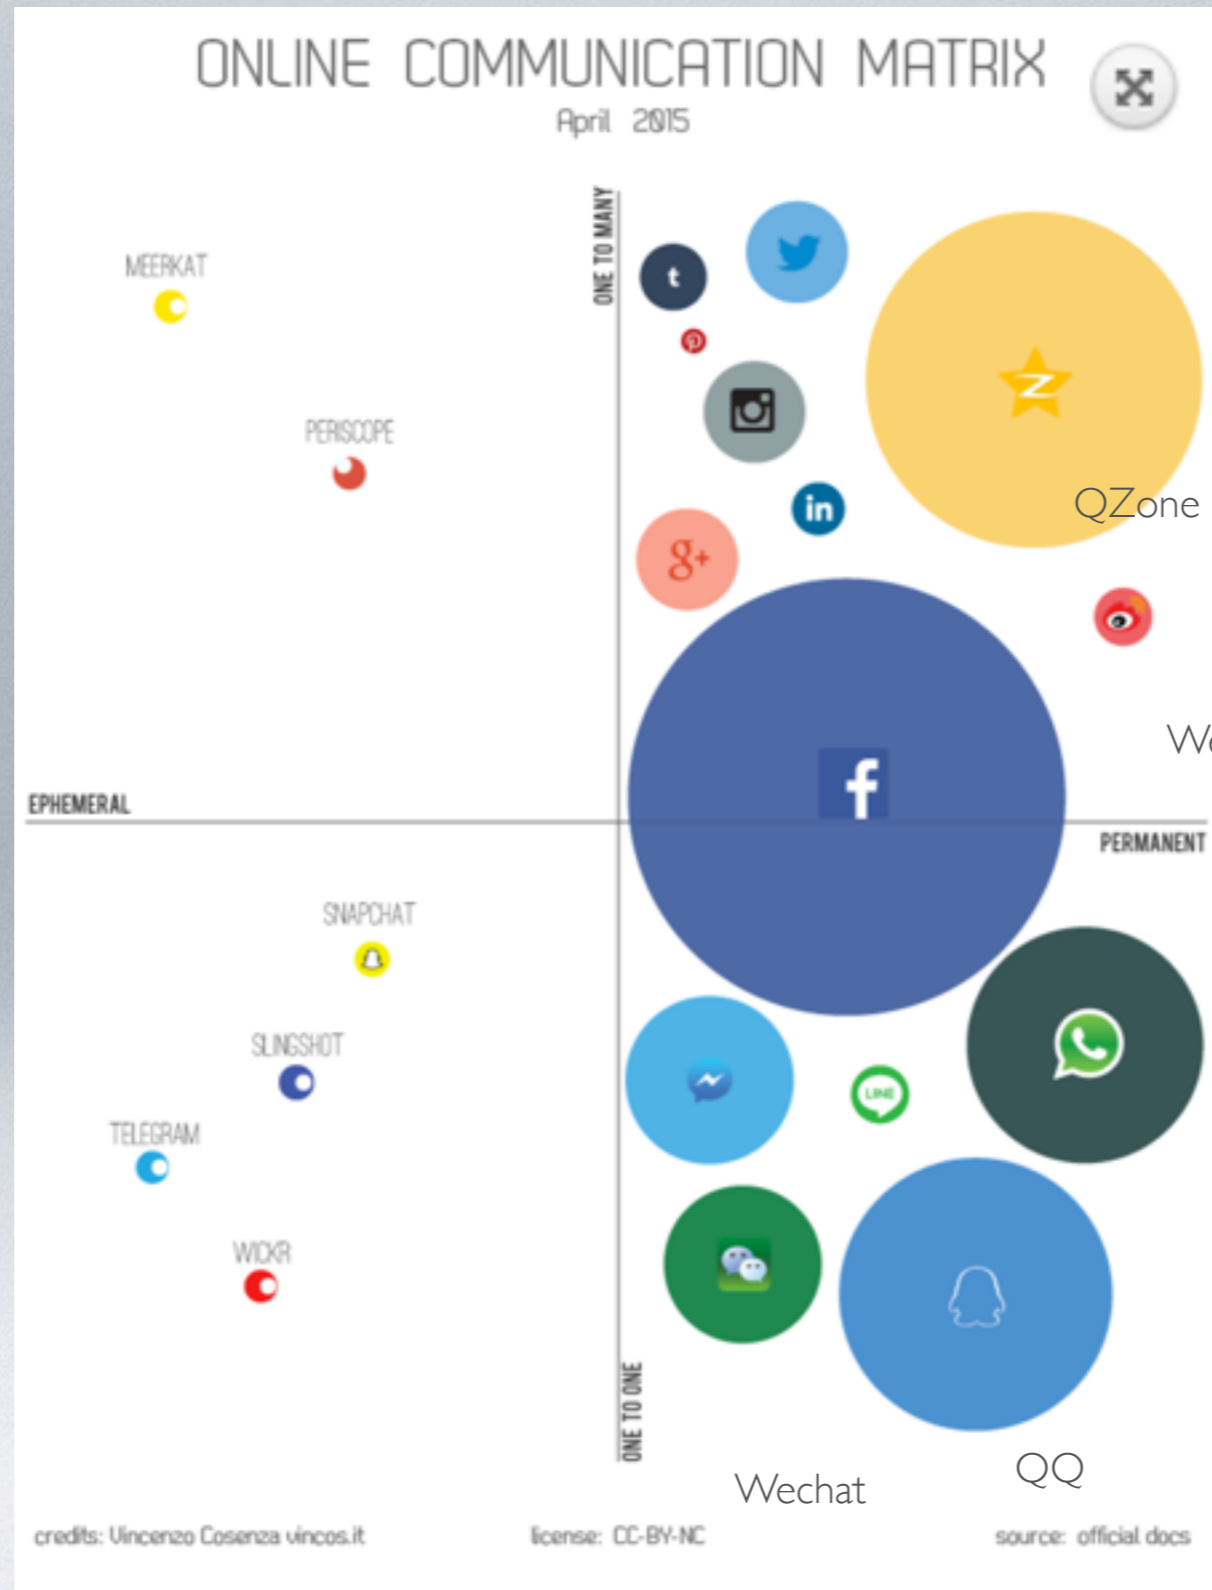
ONLINE COMMUNICATION MATRIX
April 2015

ONE TO MANY

MEERKAT

PERISCOPE

QZone

W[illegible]

EPHEMERAL

PERMANENT

SNAPCHAT

SLINGSHOT

TELEGRAM

WICKR

LINE

ONE TO ONE

Wechat

QQ

credits: Vincenzo Cosenza vincos.it

license: CC-BY-NC

source: official docs